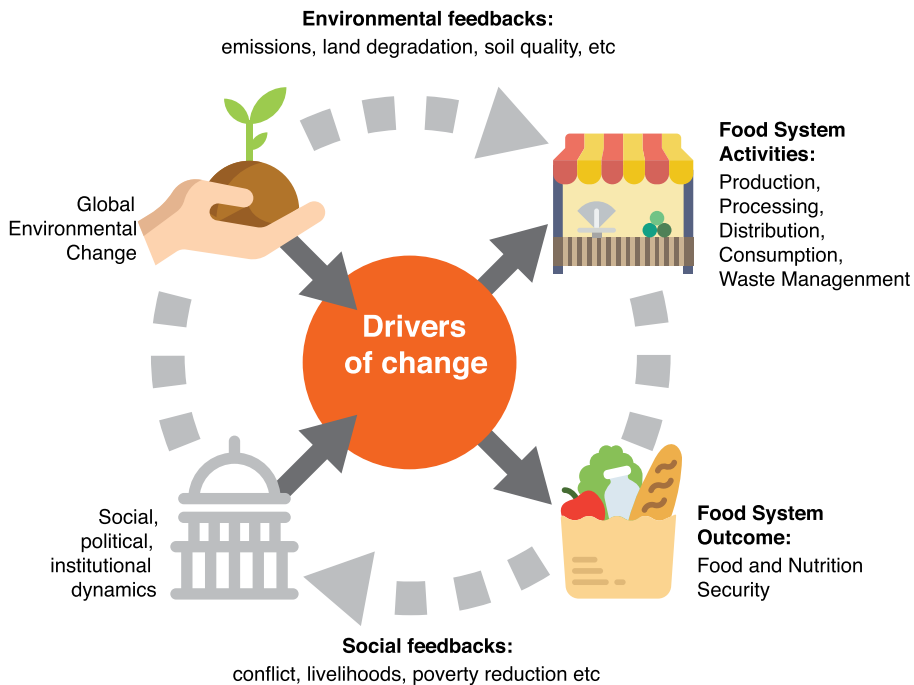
Environmental feedbacks:
emissions, land degradation, soil quality, etc

Food System Activities:
Production, Processing, Distribution, Consumption, Waste Managenment

Global Environmental Change

Drivers of change

Social, political, institutional dynamics

Food System Outcome:
Food and Nutrition Security

Social feedbacks:
conflict, livelihoods, poverty reduction etc